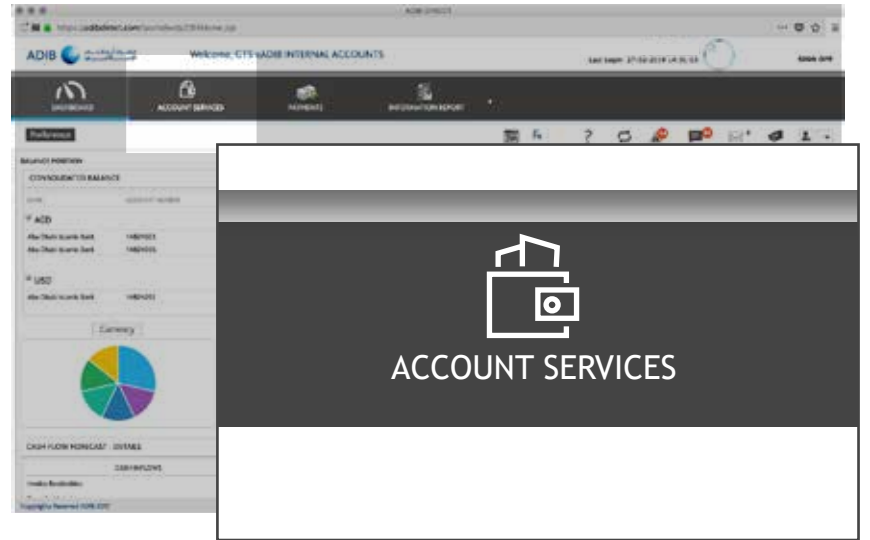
ADIB DIRECT

https://adibdirect.com/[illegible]

ADIB

Welcome, CTS-ADIB INTERNAL ACCOUNTS

Last login: 27-02-2019 14:31:53

DASHBOARD

ACCOUNT SERVICES

PAYMENTS

INFORMATION REPORT

Preference

BALANCE POSITION

CONSOLIDATED BALANCE

AED

Abu Dhabi Islamic Bank

Abu Dhabi Islamic Bank

USD

Abu Dhabi Islamic Bank

Currency

CASH FLOW FORECAST - DETAILS

CASH INFLOWS

Copyright

ACCOUNT SERVICES